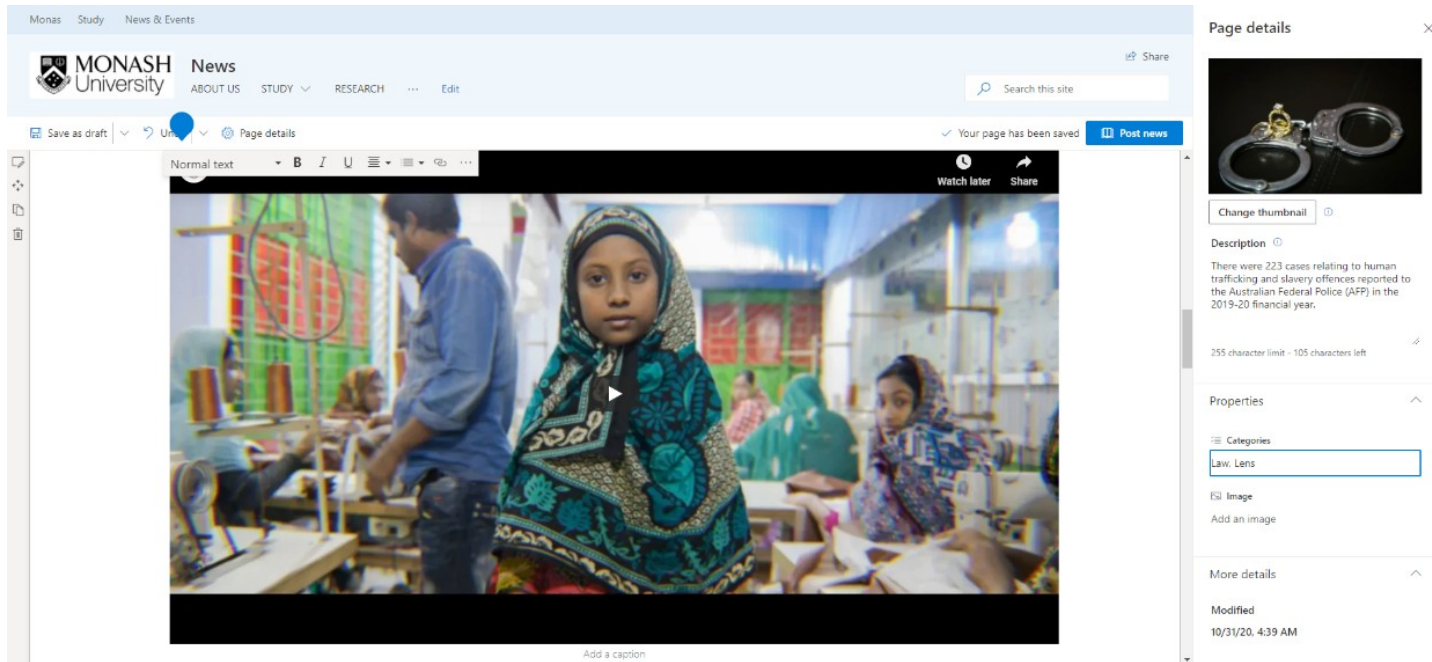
Monas Study News & Events

MONASH University

News

ABOUT US STUDY RESEARCH ··· Edit

Share

Search this site

Save as draft Un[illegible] Page details

Your page has been saved

Post news

Normal text B I U ···

Watch later

Share

Add a caption

Page details

Change thumbnail

Description

There were 223 cases relating to human trafficking and slavery offences reported to the Australian Federal Police (AFP) in the 2019-20 financial year.

255 character limit - 105 characters left

Properties

Categories

Law, Lens

Image

Add an image

More details

Modified

10/31/20, 4:39 AM